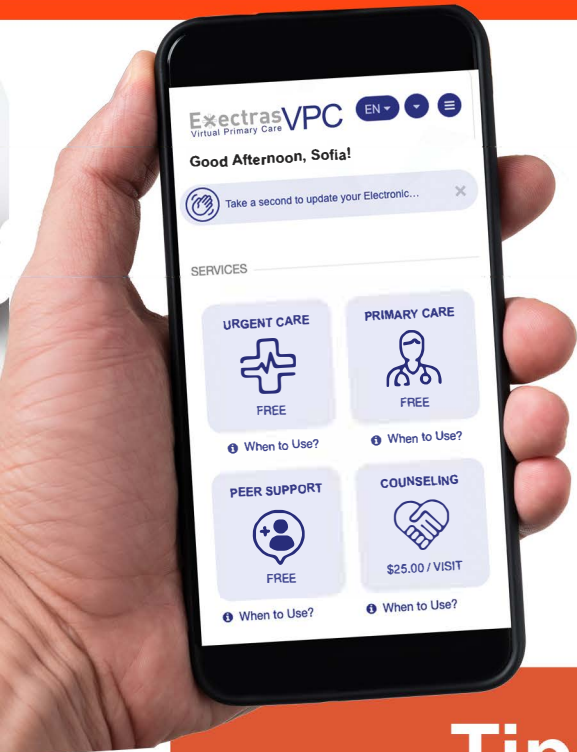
ExectrasVPC
Virtual Primary Care
EN

Good Afternoon, Sofia!

Take a second to update your Electronic...

SERVICES

URGENT CARE
FREE
When to Use?

PRIMARY CARE
FREE
When to Use?

PEER SUPPORT
FREE
When to Use?

COUNSELING
$25.00 / VISIT
When to Use?

Tip